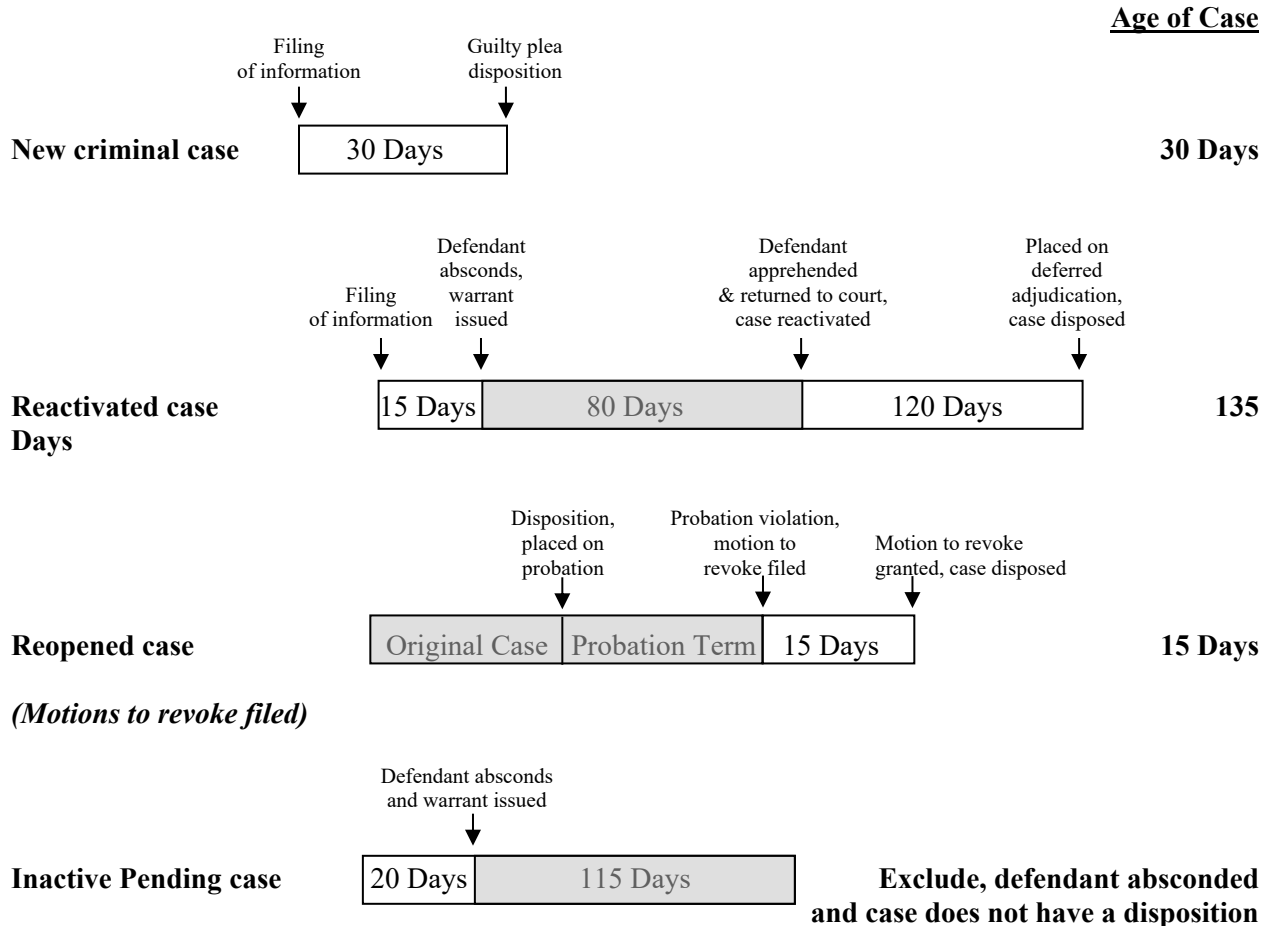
Age of Case

Filing of information

Guilty plea disposition

New criminal case

30 Days

30 Days

Filing of information

Defendant absconds, warrant issued

Defendant apprehended & returned to court, case reactivated

Placed on deferred adjudication, case disposed

Reactivated case Days

15 Days

80 Days

120 Days

135

Disposition, placed on probation

Probation violation, motion to revoke filed

Motion to revoke granted, case disposed

Reopened case

Original Case

Probation Term

15 Days

15 Days

*(Motions to revoke filed)*

Defendant absconds and warrant issued

Inactive Pending case

20 Days

115 Days

Exclude, defendant absconded and case does not have a disposition